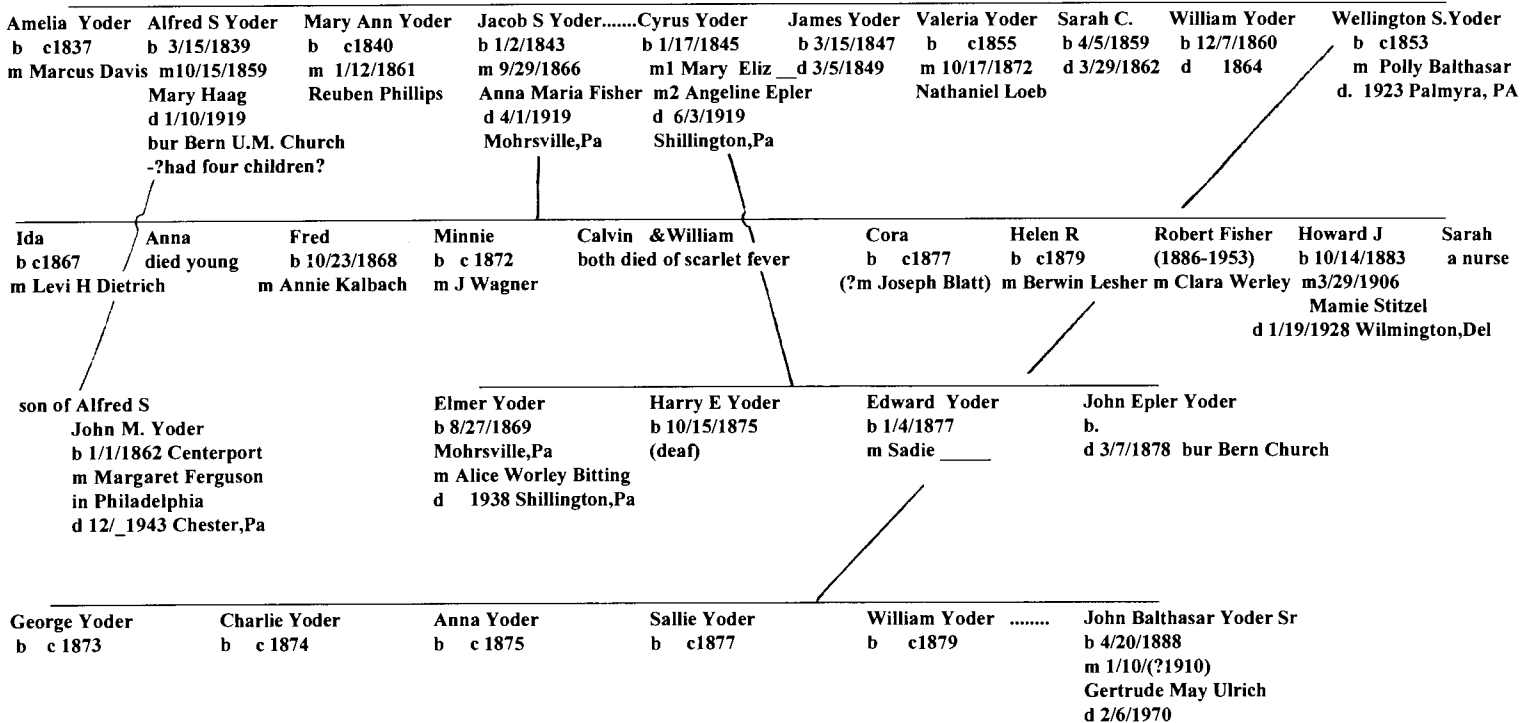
Amelia Yoder
b c1837
m Marcus Davis

Alfred S Yoder
b 3/15/1839
m10/15/1859
Mary Haag
d 1/10/1919
bur Bern U.M. Church
-?had four children?

Mary Ann Yoder
b c1840
m 1/12/1861
Reuben Phillips

Jacob S Yoder.......
b 1/2/1843
m 9/29/1866
Anna Maria Fisher
d 4/1/1919
Mohrsville,Pa

Cyrus Yoder
b 1/17/1845
m1 Mary Eliz __
m2 Angeline Epler
d 6/3/1919
Shillington,Pa

James Yoder
b 3/15/1847
d 3/5/1849

Valeria Yoder
b c1855
m 10/17/1872
Nathaniel Loeb

Sarah C.
b 4/5/1859
d 3/29/1862

William Yoder
b 12/7/1860
d 1864

Wellington S.Yoder
b c1853
m Polly Balthasar
d. 1923 Palmyra, PA

Ida
b c1867
m Levi H Dietrich

Anna
died young

Fred
b 10/23/1868
m Annie Kalbach

Minnie
b c 1872
m J Wagner

Calvin &William
both died of scarlet fever

Cora
b c1877
(?m Joseph Blatt)

Helen R
b c1879
m Berwin Lesher

Robert Fisher
(1886-1953)
m Clara Werley

Howard J
b 10/14/1883
m3/29/1906
Mamie Stitzel
d 1/19/1928 Wilmington,Del

Sarah
a nurse

son of Alfred S
John M. Yoder
b 1/1/1862 Centerport
m Margaret Ferguson
in Philadelphia
d 12/_1943 Chester,Pa

Elmer Yoder
b 8/27/1869
Mohrsville,Pa
m Alice Worley Bitting
d 1938 Shillington,Pa

Harry E Yoder
b 10/15/1875
(deaf)

Edward Yoder
b 1/4/1877
m Sadie _____

John Epler Yoder
b.
d 3/7/1878 bur Bern Church

George Yoder
b c 1873

Charlie Yoder
b c 1874

Anna Yoder
b c 1875

Sallie Yoder
b c1877

William Yoder ........
b c1879

John Balthasar Yoder Sr
b 4/20/1888
m 1/10/(?1910)
Gertrude May Ulrich
d 2/6/1970